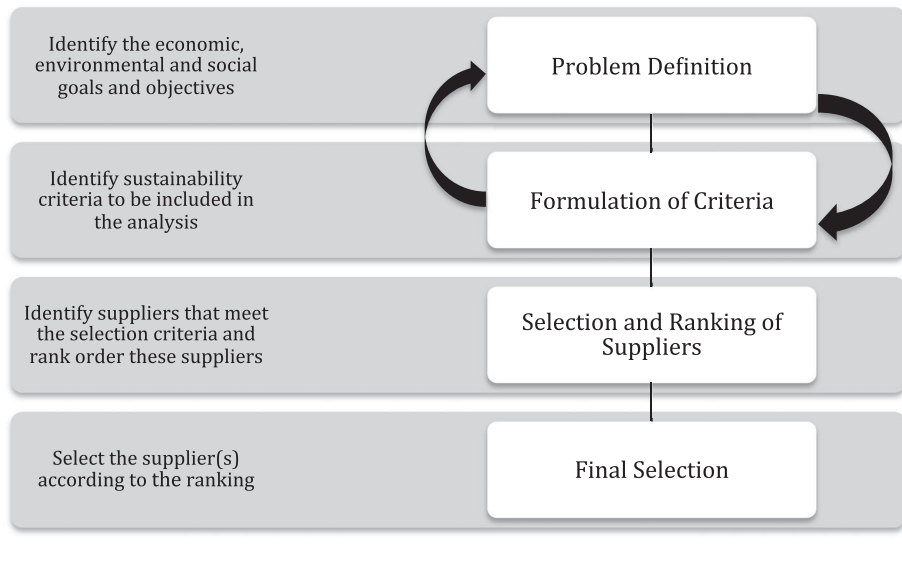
Identify the economic, environmental and social goals and objectives

Problem Definition

Identify sustainability criteria to be included in the analysis

Formulation of Criteria

Identify suppliers that meet the selection criteria and rank order these suppliers

Selection and Ranking of Suppliers

Select the supplier(s) according to the ranking

Final Selection